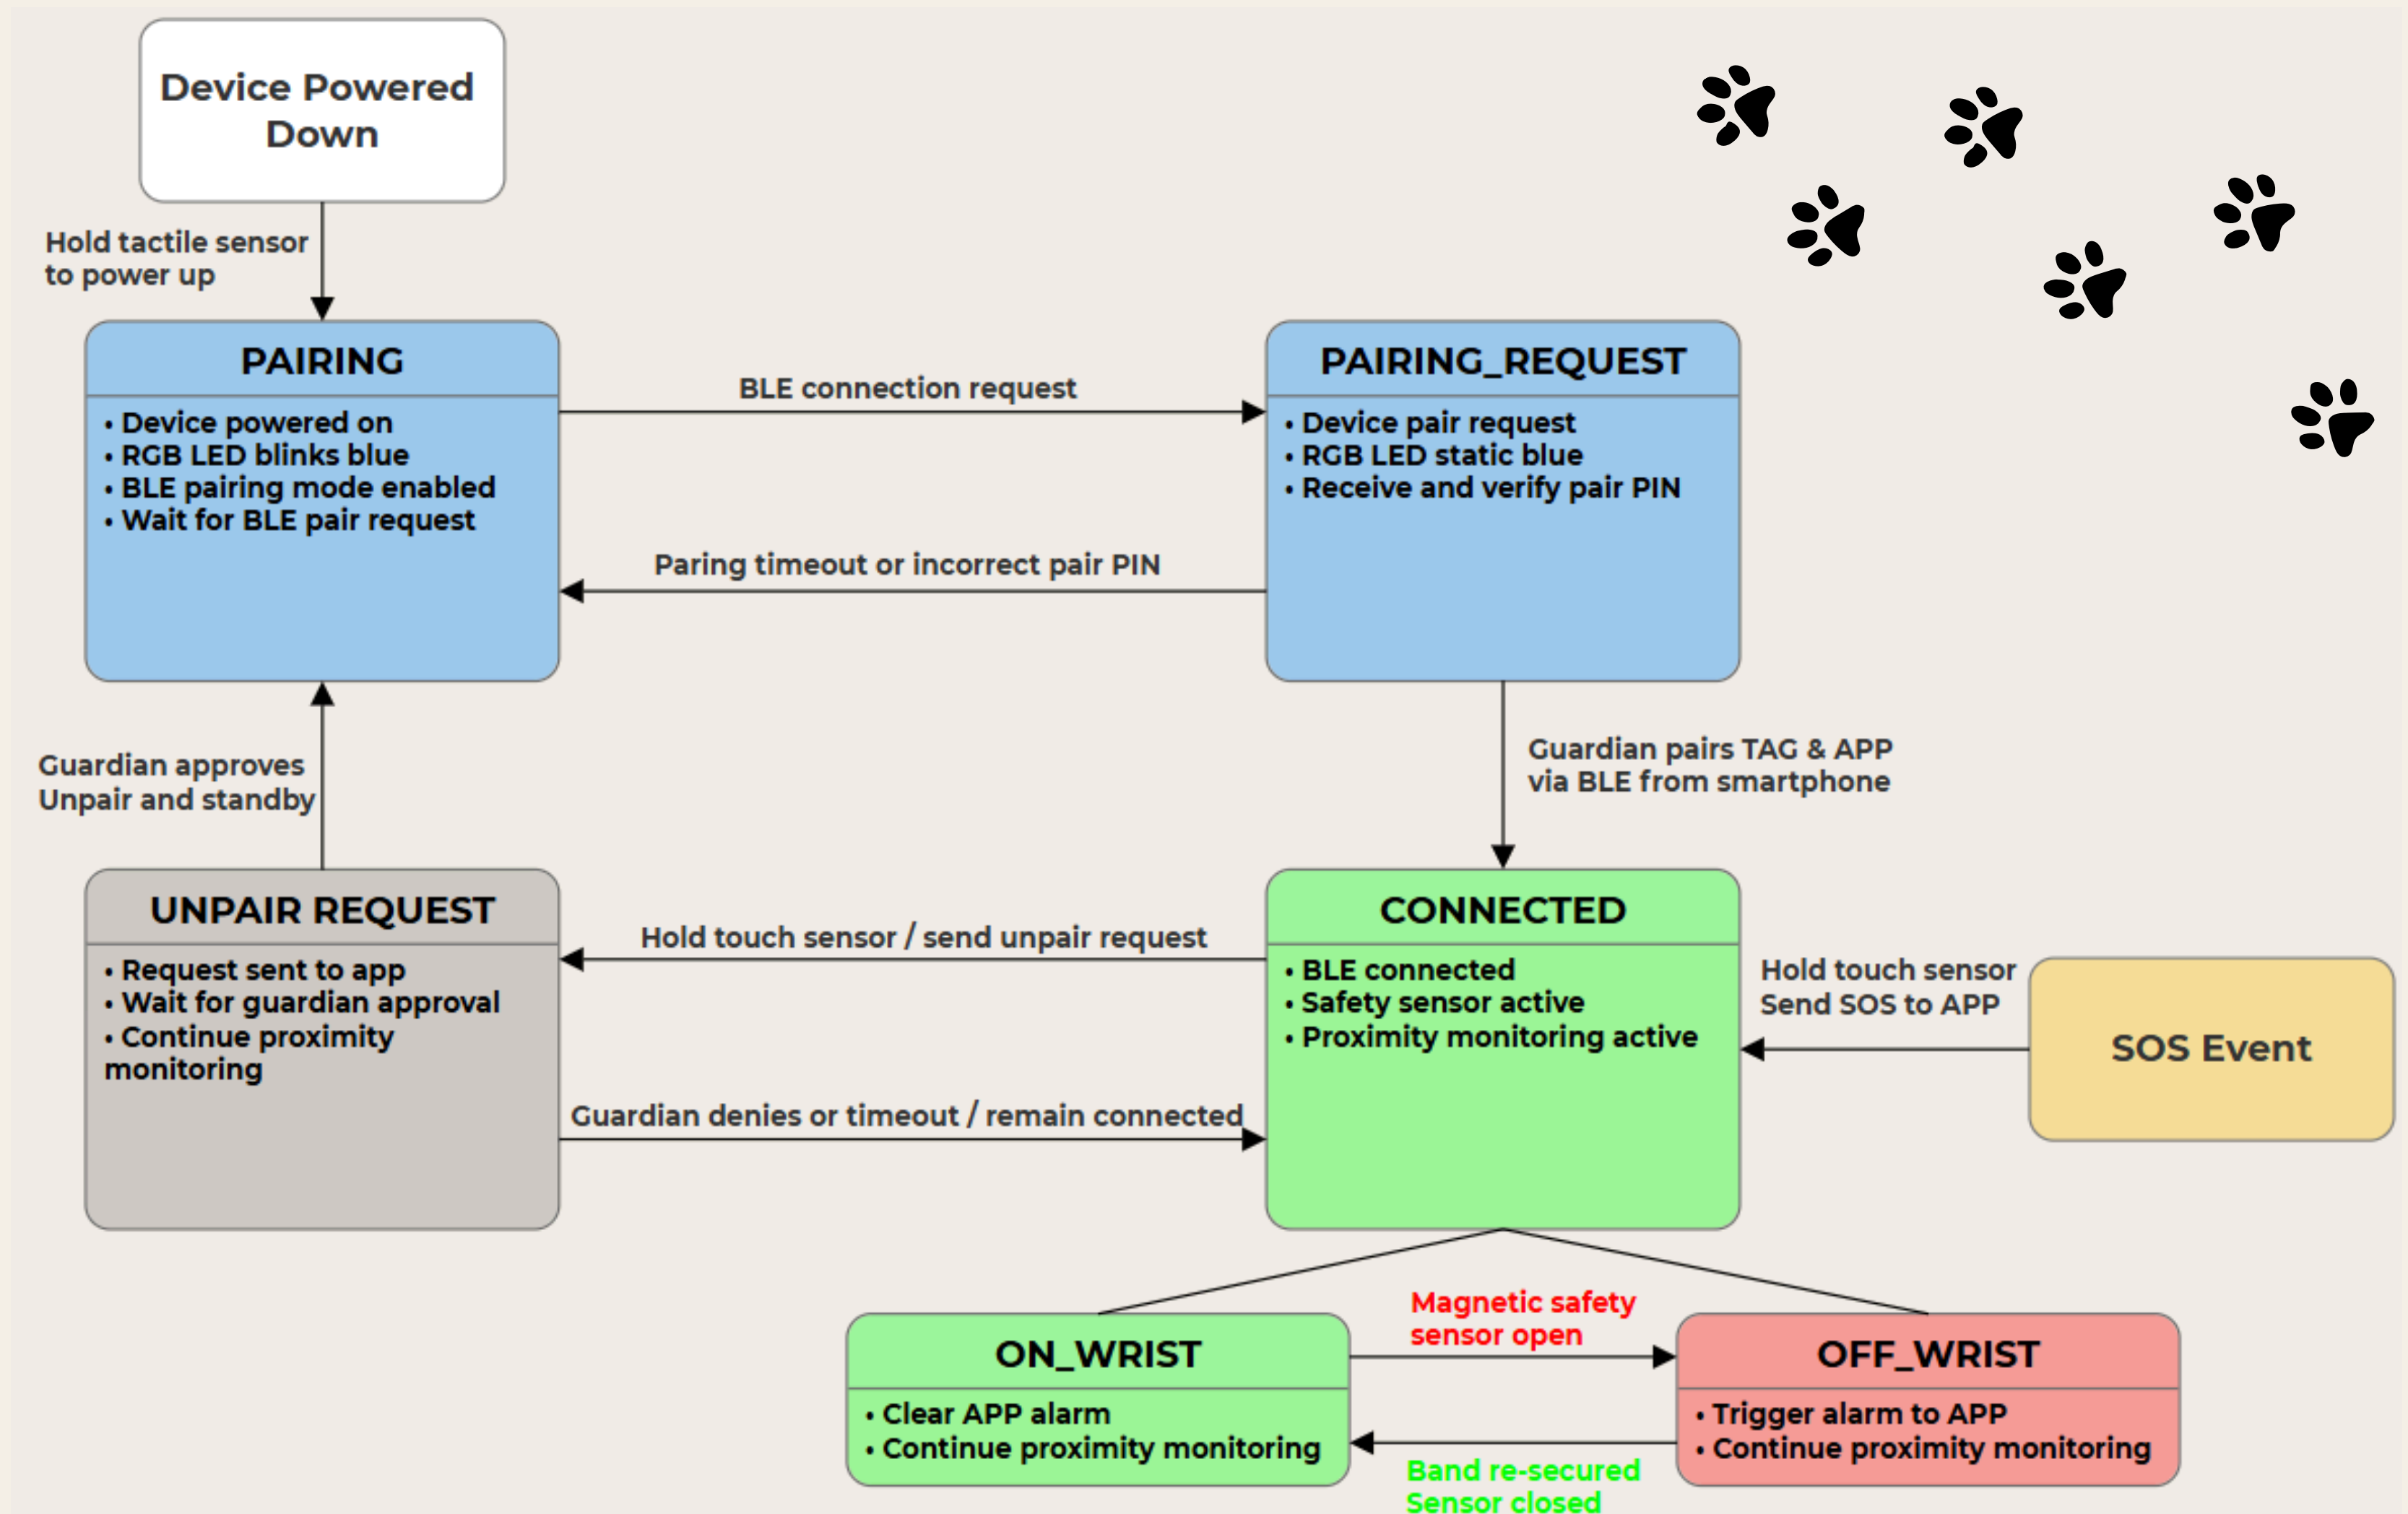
Device Powered Down

Hold tactile sensor to power up

PAIRING
• Device powered on
• RGB LED blinks blue
• BLE pairing mode enabled
• Wait for BLE pair request

BLE connection request

Paring timeout or incorrect pair PIN

PAIRING_REQUEST
• Device pair request
• RGB LED static blue
• Receive and verify pair PIN

Guardian approves Unpair and standby

Guardian pairs TAG & APP via BLE from smartphone

UNPAIR REQUEST
• Request sent to app
• Wait for guardian approval
• Continue proximity monitoring

Hold touch sensor / send unpair request

Guardian denies or timeout / remain connected

CONNECTED
• BLE connected
• Safety sensor active
• Proximity monitoring active

Hold touch sensor Send SOS to APP

SOS Event

ON_WRIST
• Clear APP alarm
• Continue proximity monitoring

Magnetic safety sensor open

Band re-secured Sensor closed

OFF_WRIST
• Trigger alarm to APP
• Continue proximity monitoring